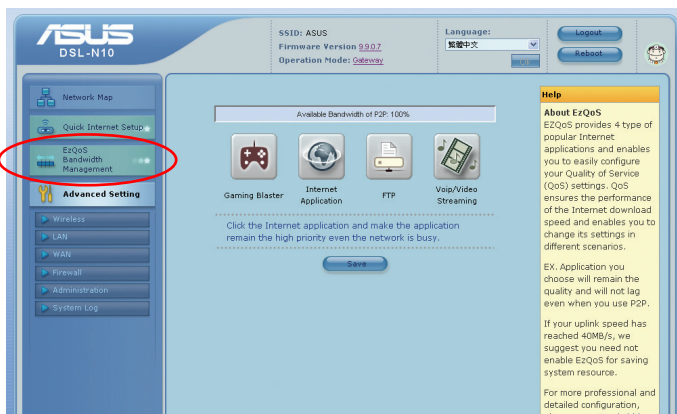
ASUS
DSL-N10

SSID: ASUS
Firmware Version 9.9.0.7
Operation Mode: Gateway

Language:
簡體中文

Logout
Reboot

Network Map
Quick Internet Setup
EzQoS Bandwidth Management
Advanced Setting
Wireless
LAN
WAN
Firewall
Administration
System Log

Available Bandwidth of P2P: 100%

Gaming Blaster
Internet Application
FTP
Voip/Video Streaming

Click the Internet application and make the application remain the high priority even the network is busy.

Save

Help

About EzQoS
EZQoS provides 4 type of popular Internet applications and enables you to easily configure your Quality of Service (QoS) settings. QoS ensures the performance of the Internet download speed and enables you to change its settings in different scenarios.

EX. Application you choose will remain the quality and will not lag even when you use P2P.

If your uplink speed has reached 40MB/s, we suggest you need not enable EzQoS for saving system resource.

For more professional and detailed configuration,